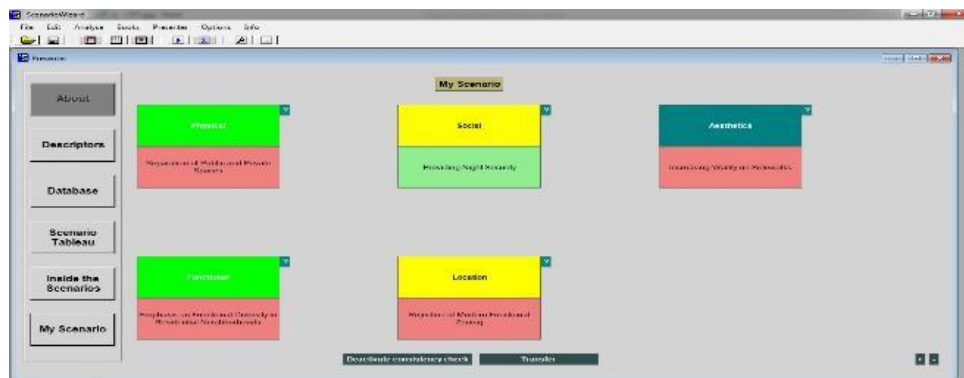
ScenarioWizard

File Edit Analyse Books Presenter Options Info

Presenter

About

Descriptors

Database

Scenario Tableau

Inside the Scenarios

My Scenario

My Scenario

Physical

Separation of Public and Private Spaces

Social

Providing Night Security

Aesthetics

Increasing Vitality on Sidewalks

Functional

Emphasis on Functional Diversity in Residential Neighborhoods

Location

Rejection of Modern Functional Zoning

Deactivate consistency check

Transfer